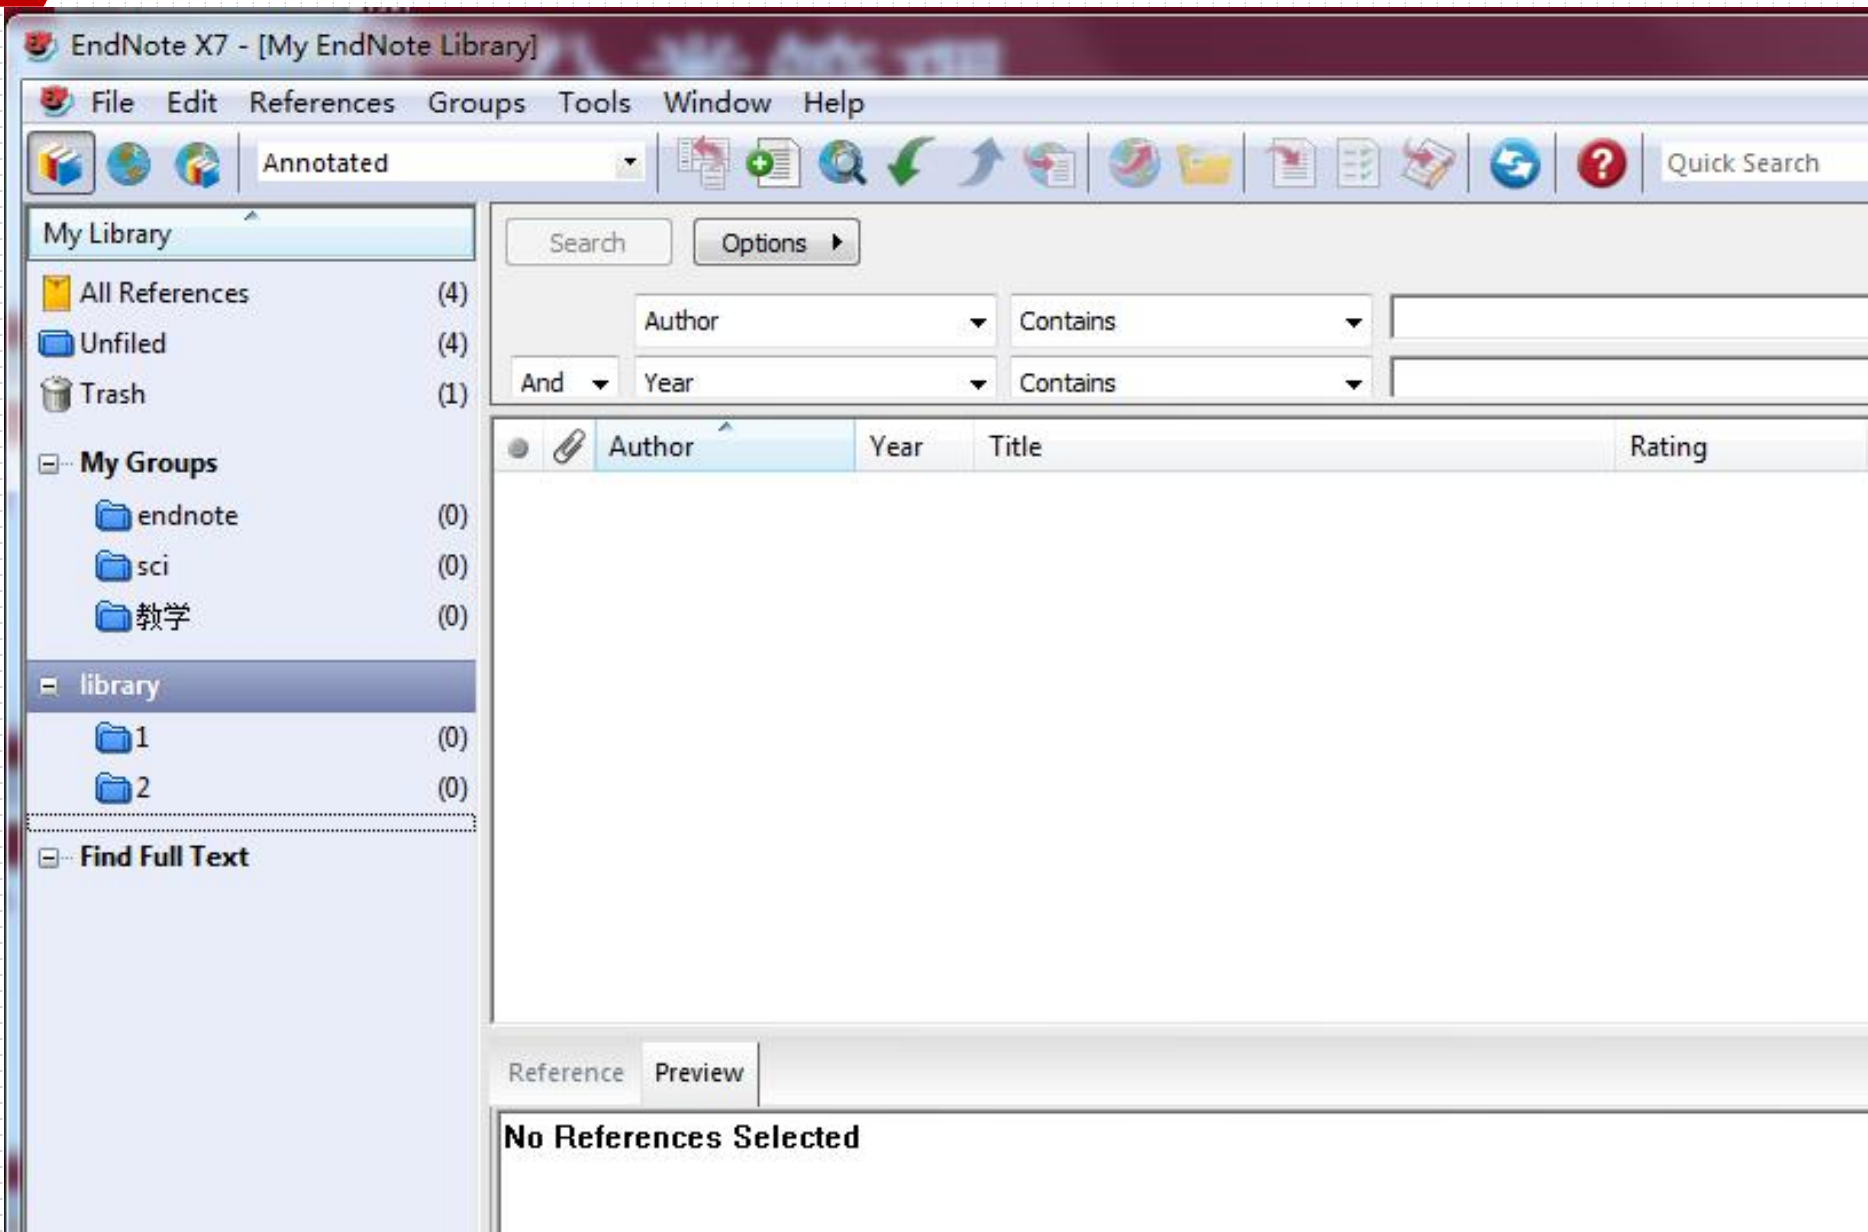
EndNote X7 - [My EndNote Library]

File Edit References Groups Tools Window Help

Annotated

Quick Search

My Library

All References (4)
Unfiled (4)
Trash (1)

My Groups
endnote (0)
sci (0)
教学 (0)

library
1 (0)
2 (0)

Find Full Text

Search Options

Author Contains
And Year Contains

| | | Author | Year | Title | Rating |
|---|---|---|---|---|---|

Reference Preview

No References Selected